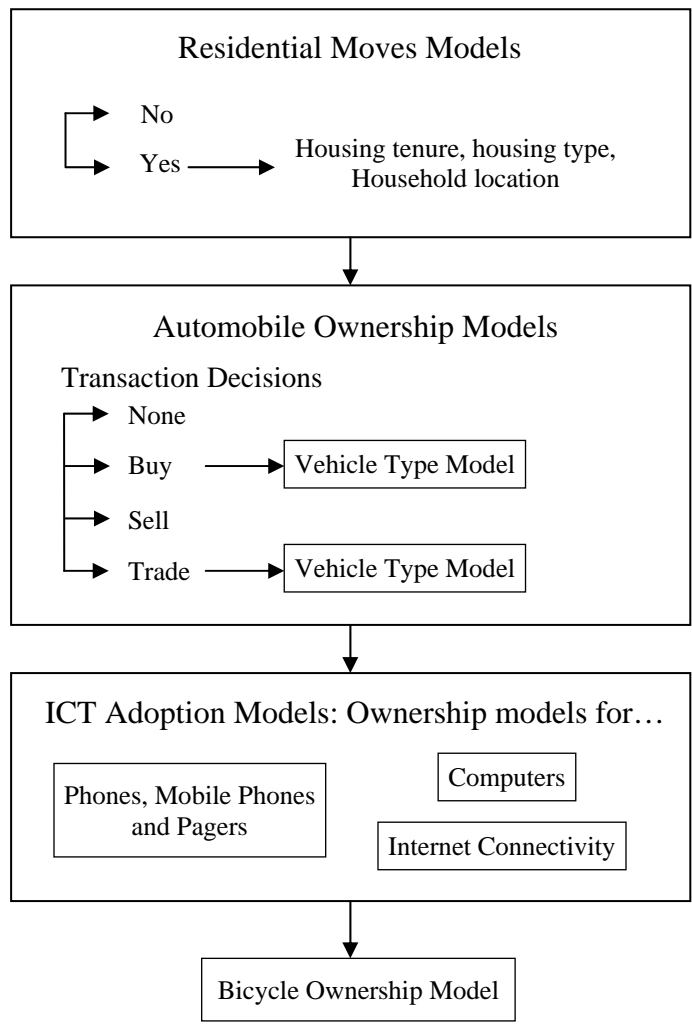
Residential Moves Models

No

Yes

Housing tenure, housing type, Household location

Automobile Ownership Models

Transaction Decisions

None

Buy

Vehicle Type Model

Sell

Trade

Vehicle Type Model

ICT Adoption Models: Ownership models for…

Phones, Mobile Phones and Pagers

Computers

Internet Connectivity

Bicycle Ownership Model